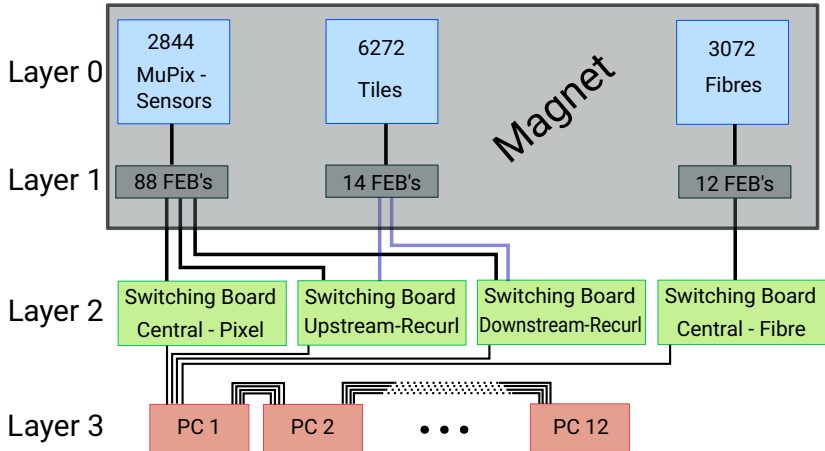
Layer 0

2844
MuPix -
Sensors

6272
Tiles

3072
Fibres

Magnet

Layer 1

88 FEB's

14 FEB's

12 FEB's

Layer 2

Switching Board
Central - Pixel

Switching Board
Upstream-Recurl

Switching Board
Downstream-Recurl

Switching Board
Central - Fibre

Layer 3

PC 1

PC 2

• • •

PC 12